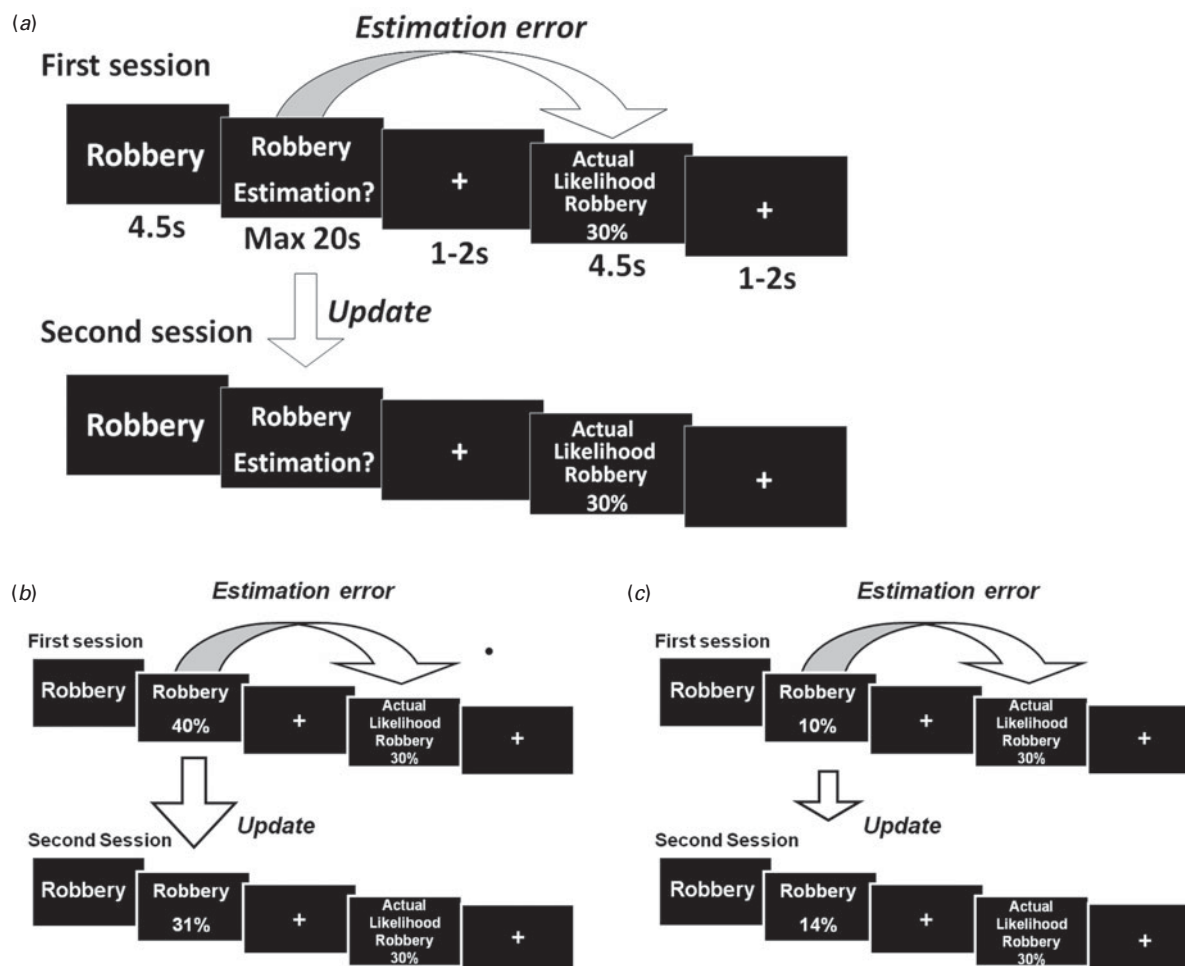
(a)

Estimation error

First session

Robbery
4.5s

Robbery Estimation?
Max 20s

+
1-2s

Actual Likelihood Robbery 30%
4.5s

+
1-2s

Update

Second session

Robbery

Robbery Estimation?

+

Actual Likelihood Robbery 30%

+

(b)

Estimation error

First session

Robbery

Robbery 40%

+

Actual Likelihood Robbery 30%

+

Update

Second Session

Robbery

Robbery 31%

+

Actual Likelihood Robbery 30%

+

(c)

Estimation error

First session

Robbery

Robbery 10%

+

Actual Likelihood Robbery 30%

+

Update

Second Session

Robbery

Robbery 14%

+

Actual Likelihood Robbery 30%

+